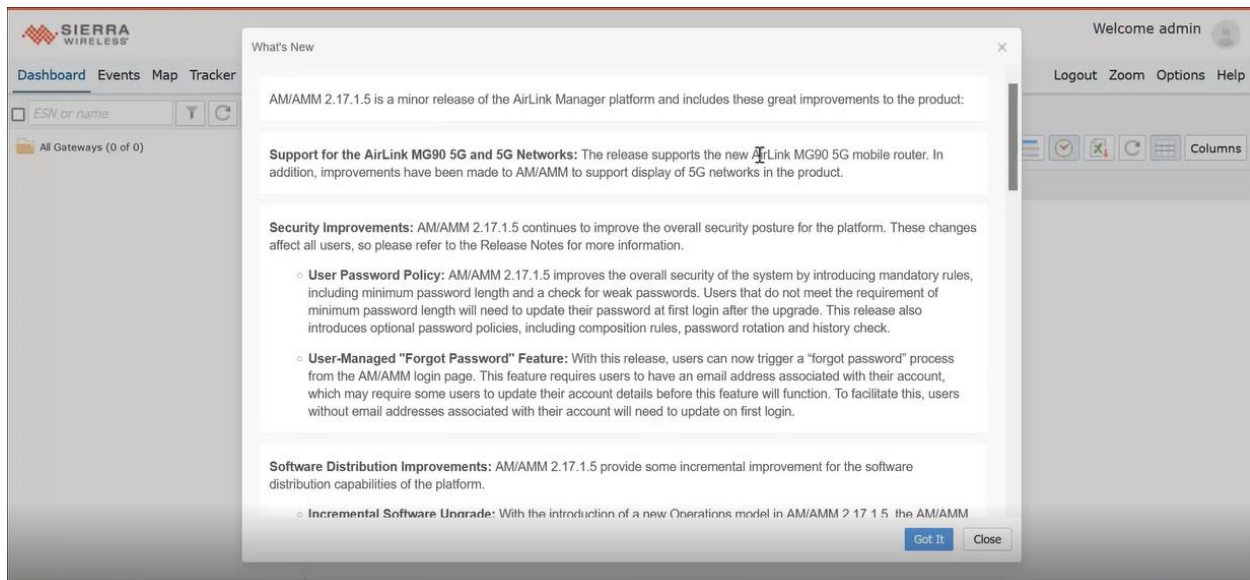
SIERRA WIRELESS

Welcome admin

Dashboard Events Map Tracker

Logout Zoom Options Help

ESN or name

All Gateways (0 of 0)

Columns

What's New

×

AM/AMM 2.17.1.5 is a minor release of the AirLink Manager platform and includes these great improvements to the product:

**Support for the AirLink MG90 5G and 5G Networks:** The release supports the new AirLink MG90 5G mobile router. In addition, improvements have been made to AM/AMM to support display of 5G networks in the product.

**Security Improvements:** AM/AMM 2.17.1.5 continues to improve the overall security posture for the platform. These changes affect all users, so please refer to the Release Notes for more information.

- **User Password Policy:** AM/AMM 2.17.1.5 improves the overall security of the system by introducing mandatory rules, including minimum password length and a check for weak passwords. Users that do not meet the requirement of minimum password length will need to update their password at first login after the upgrade. This release also introduces optional password policies, including composition rules, password rotation and history check.

- **User-Managed "Forgot Password" Feature:** With this release, users can now trigger a "forgot password" process from the AM/AMM login page. This feature requires users to have an email address associated with their account, which may require some users to update their account details before this feature will function. To facilitate this, users without email addresses associated with their account will need to update on first login.

**Software Distribution Improvements:** AM/AMM 2.17.1.5 provide some incremental improvement for the software distribution capabilities of the platform.

- **Incremental Software Upgrade:** With the introduction of a new Operations model in AM/AMM 2.17.1.5, the AM/AMM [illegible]

Got It

Close